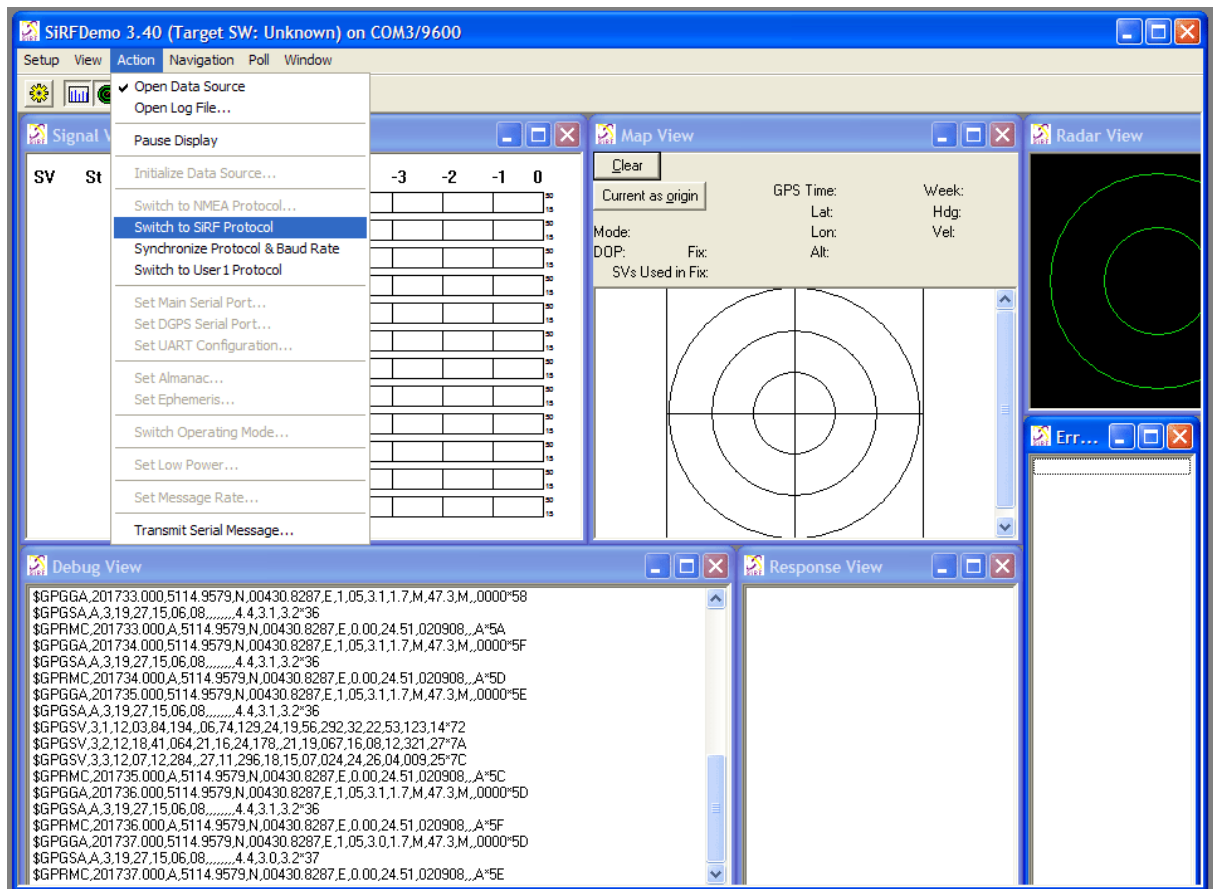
SiRFDemo 3.40 (Target SW: Unknown) on COM3/9600

Setup View Action Navigation Poll Window

Open Data Source
Open Log File...
Pause Display
Initialize Data Source...
Switch to NMEA Protocol...
Switch to SiRF Protocol
Synchronize Protocol & Baud Rate
Switch to User1 Protocol
Set Main Serial Port...
Set DGPS Serial Port...
Set UART Configuration...
Set Almanac...
Set Ephemeris...
Switch Operating Mode...
Set Low Power...
Set Message Rate...
Transmit Serial Message...

Signal V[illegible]

SV St

-3 -2 -1 0

Map View

Clear
Current as origin
GPS Time: Week:
Lat: Hdg:
Lon: Vel:
Mode:
DOP: Fix: Alt:
SVs Used in Fix:

Radar View

Err...

Debug View

$GPGGA,201733.000,5114.9579,N,00430.8287,E,1,05,3.1,1.7,M,47.3,M,,0000*58
$GPGSA,A,3,19,27,15,06,08,,,,,,,,4.4,3.1,3.2*36
$GPRMC,201733.000,A,5114.9579,N,00430.8287,E,0.00,24.51,020908,,,A*5A
$GPGGA,201734.000,5114.9579,N,00430.8287,E,1,05,3.1,1.7,M,47.3,M,,0000*5F
$GPGSA,A,3,19,27,15,06,08,,,,,,,,4.4,3.1,3.2*36
$GPRMC,201734.000,A,5114.9579,N,00430.8287,E,0.00,24.51,020908,,,A*5D
$GPGGA,201735.000,5114.9579,N,00430.8287,E,1,05,3.1,1.7,M,47.3,M,,0000*5E
$GPGSA,A,3,19,27,15,06,08,,,,,,,,4.4,3.1,3.2*36
$GPGSV,3,1,12,03,84,194,,06,74,129,24,19,56,292,32,22,53,123,14*72
$GPGSV,3,2,12,18,41,064,21,16,24,178,,21,19,067,16,08,12,321,27*7A
$GPGSV,3,3,12,07,12,284,,27,11,296,18,15,07,024,24,26,04,009,25*7C
$GPRMC,201735.000,A,5114.9579,N,00430.8287,E,0.00,24.51,020908,,,A*5C
$GPGGA,201736.000,5114.9579,N,00430.8287,E,1,05,3.1,1.7,M,47.3,M,,0000*5D
$GPGSA,A,3,19,27,15,06,08,,,,,,,,4.4,3.1,3.2*36
$GPRMC,201736.000,A,5114.9579,N,00430.8287,E,0.00,24.51,020908,,,A*5F
$GPGGA,201737.000,5114.9579,N,00430.8287,E,1,05,3.0,1.7,M,47.3,M,,0000*5D
$GPGSA,A,3,19,27,15,06,08,,,,,,,,4.4,3.0,3.2*37
$GPRMC,201737.000,A,5114.9579,N,00430.8287,E,0.00,24.51,020908,,,A*5E

Response View